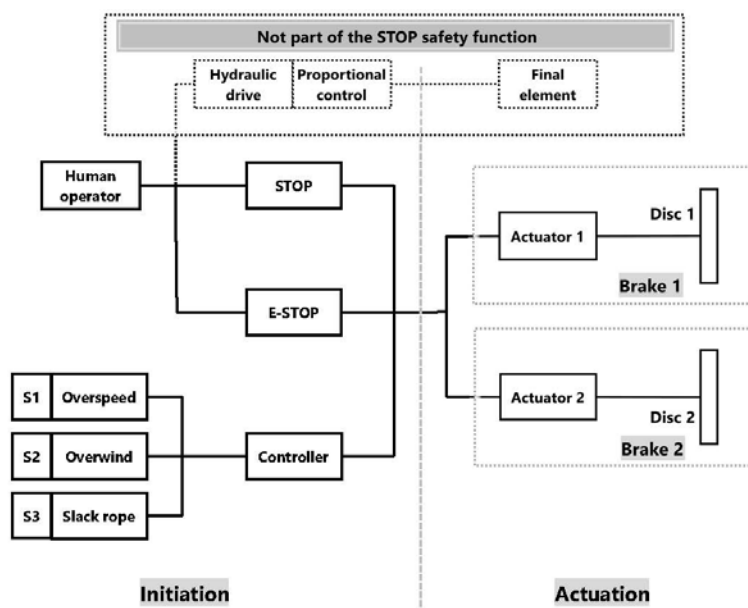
Not part of the STOP safety function

Hydraulic drive

Proportional control

Final element

Human operator

STOP

E-STOP

Actuator 1

Disc 1

Brake 1

Actuator 2

Disc 2

Brake 2

S1 Overspeed

S2 Overwind

S3 Slack rope

Controller

Initiation

Actuation